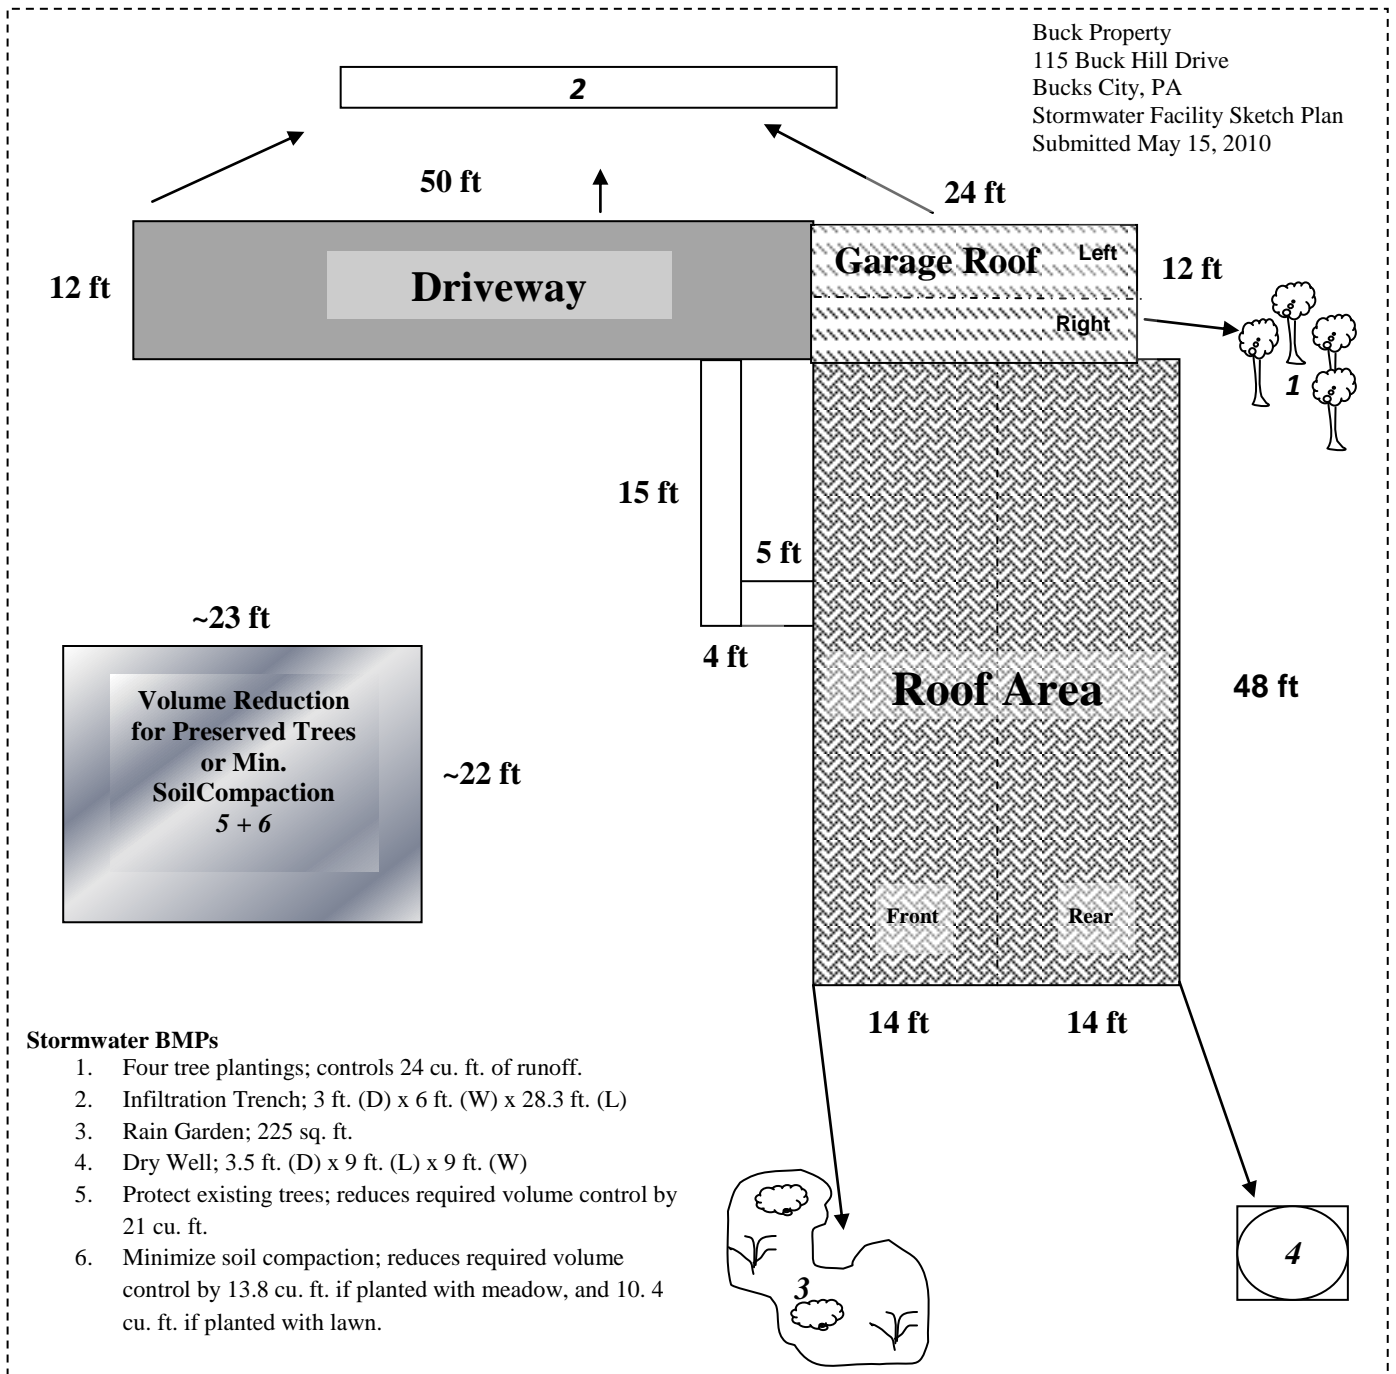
Buck Property
115 Buck Hill Drive
Bucks City, PA
Stormwater Facility Sketch Plan
Submitted May 15, 2010

2

50 ft

24 ft

12 ft

Driveway

Garage Roof

Left

Right

12 ft

1

15 ft

5 ft

4 ft

~23 ft

Volume Reduction for Preserved Trees or Min. SoilCompaction
5 + 6

~22 ft

Roof Area

48 ft

Front

Rear

14 ft

14 ft

Stormwater BMPs
1. Four tree plantings; controls 24 cu. ft. of runoff.
2. Infiltration Trench; 3 ft. (D) x 6 ft. (W) x 28.3 ft. (L)
3. Rain Garden; 225 sq. ft.
4. Dry Well; 3.5 ft. (D) x 9 ft. (L) x 9 ft. (W)
5. Protect existing trees; reduces required volume control by 21 cu. ft.
6. Minimize soil compaction; reduces required volume control by 13.8 cu. ft. if planted with meadow, and 10. 4 cu. ft. if planted with lawn.

3

4